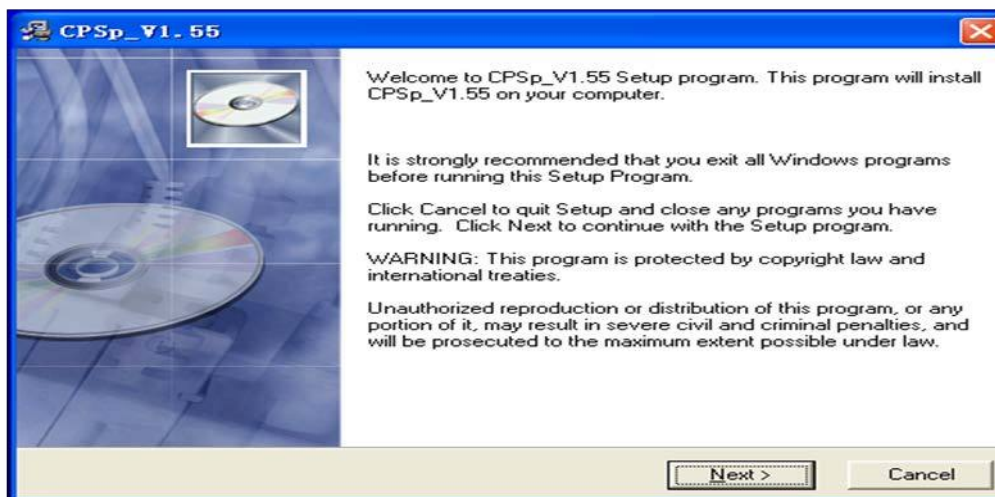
CPSp_V1.55

Welcome to CPSp_V1.55 Setup program. This program will install CPSp_V1.55 on your computer.

It is strongly recommended that you exit all Windows programs before running this Setup Program.

Click Cancel to quit Setup and close any programs you have running. Click Next to continue with the Setup program.

WARNING: This program is protected by copyright law and international treaties.

Unauthorized reproduction or distribution of this program, or any portion of it, may result in severe civil and criminal penalties, and will be prosecuted to the maximum extent possible under law.

Next >

Cancel